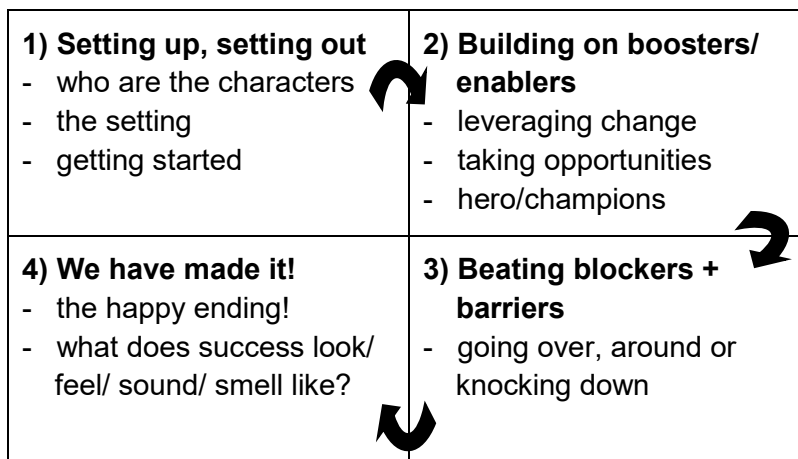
| **1) Setting up, setting out**<br>- who are the characters<br>- the setting<br>- getting started | **2) Building on boosters/ enablers**<br>- leveraging change<br>- taking opportunities<br>- hero/champions |
|---|---|
| **4) We have made it!**<br>- the happy ending!<br>- what does success look/ feel/ sound/ smell like? | **3) Beating blockers + barriers**<br>- going over, around or knocking down |